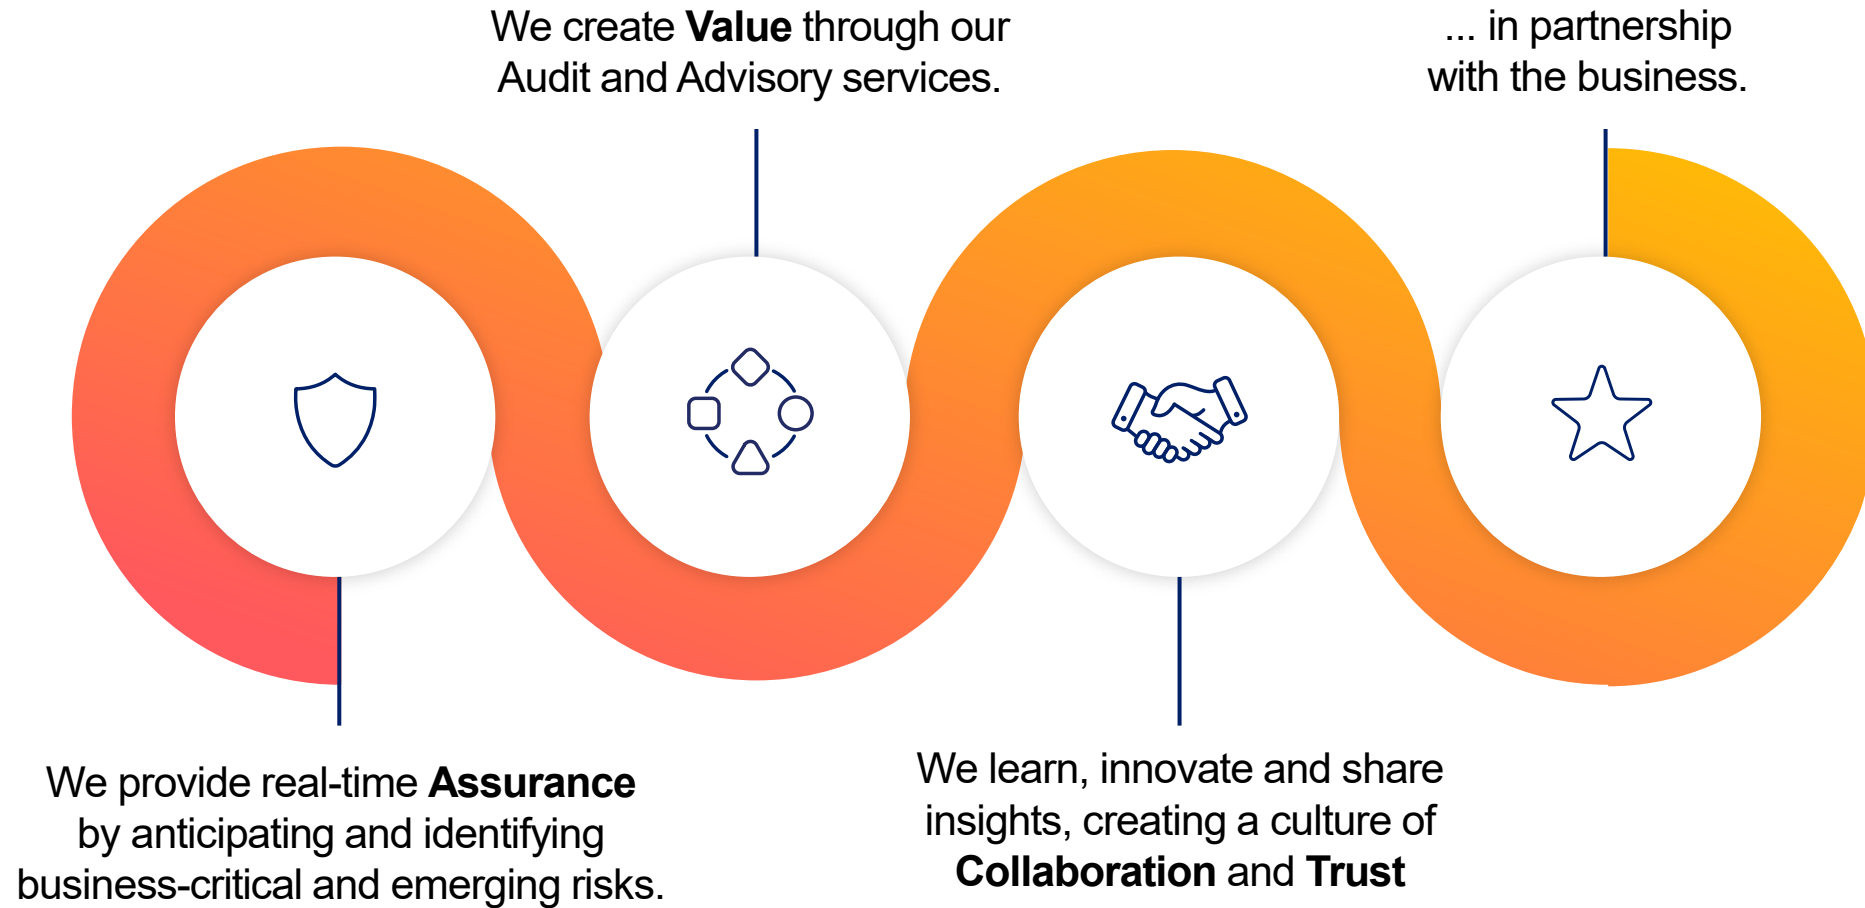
We create Value through our Audit and Advisory services.

... in partnership with the business.

We provide real-time Assurance by anticipating and identifying business-critical and emerging risks.

We learn, innovate and share insights, creating a culture of Collaboration and Trust